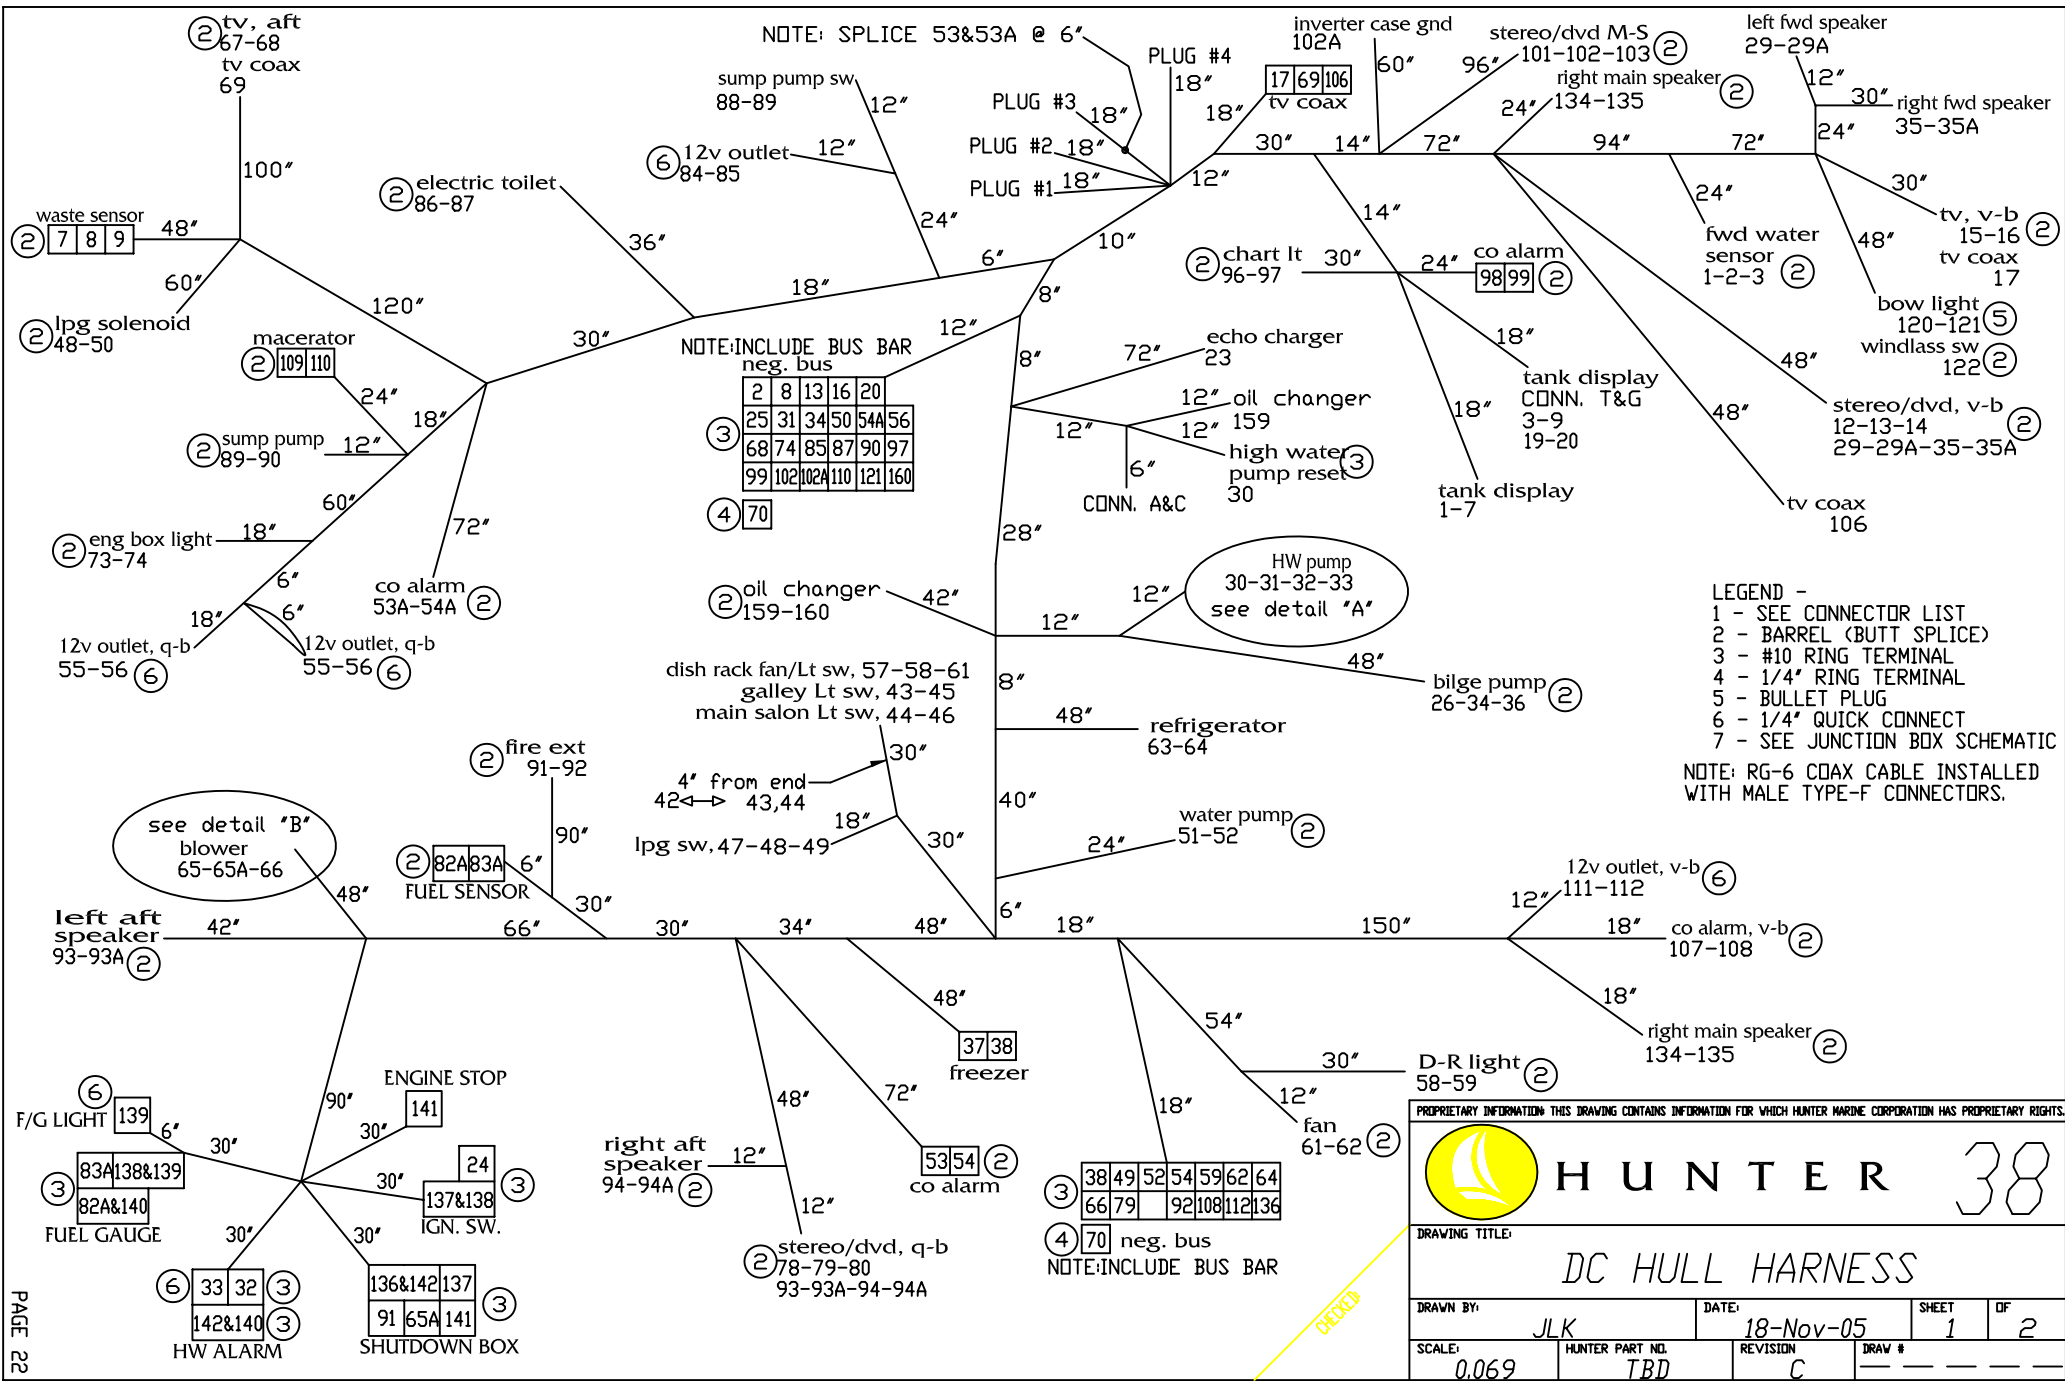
2 tv, aft
67-68
tv coax
69

100″

waste sensor
2 7 8 9
48″
60″
2 lpg solenoid
48-50

120″

2 electric toilet
86-87
36″

NOTE: SPLICE 53&53A @ 6″

sump pump sw
88-89
12″
6 12v outlet
84-85
12″
24″

PLUG #3 18″
PLUG #4 18″
PLUG #2 18″
PLUG #1 18″
18″
12″

inverter case gnd
102A
60″
17 69 106
tv coax
stereo/dvd M-S
101-102-103 2
96″
right main speaker 2
134-135
24″
30″
14″
72″
94″
72″
left fwd speaker
29-29A
12″
30″ right fwd speaker
35-35A
24″

6″
10″
18″
8″

macerator
2 109 110
24″
18″
2 sump pump
89-90
12″
30″
60″
72″

NOTE:INCLUDE BUS BAR
neg. bus
12″

| 2 | 8 | 13 | 16 | 20 |
|---|---|---|---|---|
| 25 | 31 | 34 | 50 | 54A | 56 |
| 68 | 74 | 85 | 87 | 90 | 97 |
| 99 | 102 | 102A | 110 | 121 | 160 |

3
4 70

14″
2 chart lt
96-97
30″
24″
co alarm
98 99 2
24″
fwd water
sensor
1-2-3 2
30″
tv, v-b
15-16 2
tv coax
17
48″
bow light
120-121 5
windlass sw
122 2

8″
72″
echo charger
23
12″ oil changer
159
12″
12″ high water
pump reset 3
30
6″
CONN. A&C

18″
tank display
CONN. T&G
3-9
19-20
18″
tank display
1-7
48″
48″
stereo/dvd, v-b
12-13-14 2
29-29A-35-35A
tv coax
106

2 eng box light
73-74
18″
6″
18″
6″
12v outlet, q-b
55-56 6
12v outlet, q-b
55-56 6
co alarm
53A-54A 2

28″
2 oil changer
159-160
42″
12″
12″
HW pump
30-31-32-33
see detail 'A'
48″
bilge pump
26-34-36 2

LEGEND -
1 - SEE CONNECTOR LIST
2 - BARREL (BUTT SPLICE)
3 - #10 RING TERMINAL
4 - 1/4″ RING TERMINAL
5 - BULLET PLUG
6 - 1/4″ QUICK CONNECT
7 - SEE JUNCTION BOX SCHEMATIC

NOTE: RG-6 COAX CABLE INSTALLED
WITH MALE TYPE-F CONNECTORS.

dish rack fan/Lt sw, 57-58-61
galley Lt sw, 43-45
main salon Lt sw, 44-46
8″
48″
refrigerator
63-64
30″
4″ from end
42 43,44
18″
lpg sw, 47-48-49
30″
40″
water pump
51-52 2
24″

2 fire ext
91-92
90″
see detail 'B'
blower
65-65A-66
48″
2 82A 83A
FUEL SENSOR
6″
30″

left aft
speaker
93-93A 2
42″
66″
30″
34″
48″
6″
18″
150″
12v outlet, v-b 6
111-112
12″
18″
co alarm, v-b
107-108 2
18″
right main speaker
134-135 2

48″
37 38
freezer
54″
30″
D-R light
58-59 2
12″
fan
61-62 2

6
F/G LIGHT 139
6″
30″
90″
ENGINE STOP
141
30″
3 83A 138&139
82A&140
FUEL GAUGE
30″
24
137&138 3
IGN. SW.
30″
30″
6 33 32 3
142&140 3
HW ALARM
136&142 137
91 65A 141 3
SHUTDOWN BOX

right aft
speaker
94-94A 2
12″
48″
12″
2 stereo/dvd, q-b
78-79-80
93-93A-94-94A
72″
53 54 2
co alarm

18″
3
| 38 | 49 | 52 | 54 | 59 | 62 | 64 |
|---|---|---|---|---|---|---|
| 66 | 79 | | 92 | 108 | 112 | 136 |
4 70 neg. bus
NOTE:INCLUDE BUS BAR

CHECKED

PROPRIETARY INFORMATION: THIS DRAWING CONTAINS INFORMATION FOR WHICH HUNTER MARINE CORPORATION HAS PROPRIETARY RIGHTS.
HUNTER 38
DRAWING TITLE:
DC HULL HARNESS
DRAWN BY: JLK
DATE: 18-Nov-05
SHEET 1
OF 2
SCALE: 0.069
HUNTER PART NO. TBD
REVISION C
DRAW # — — — — —

PAGE 22